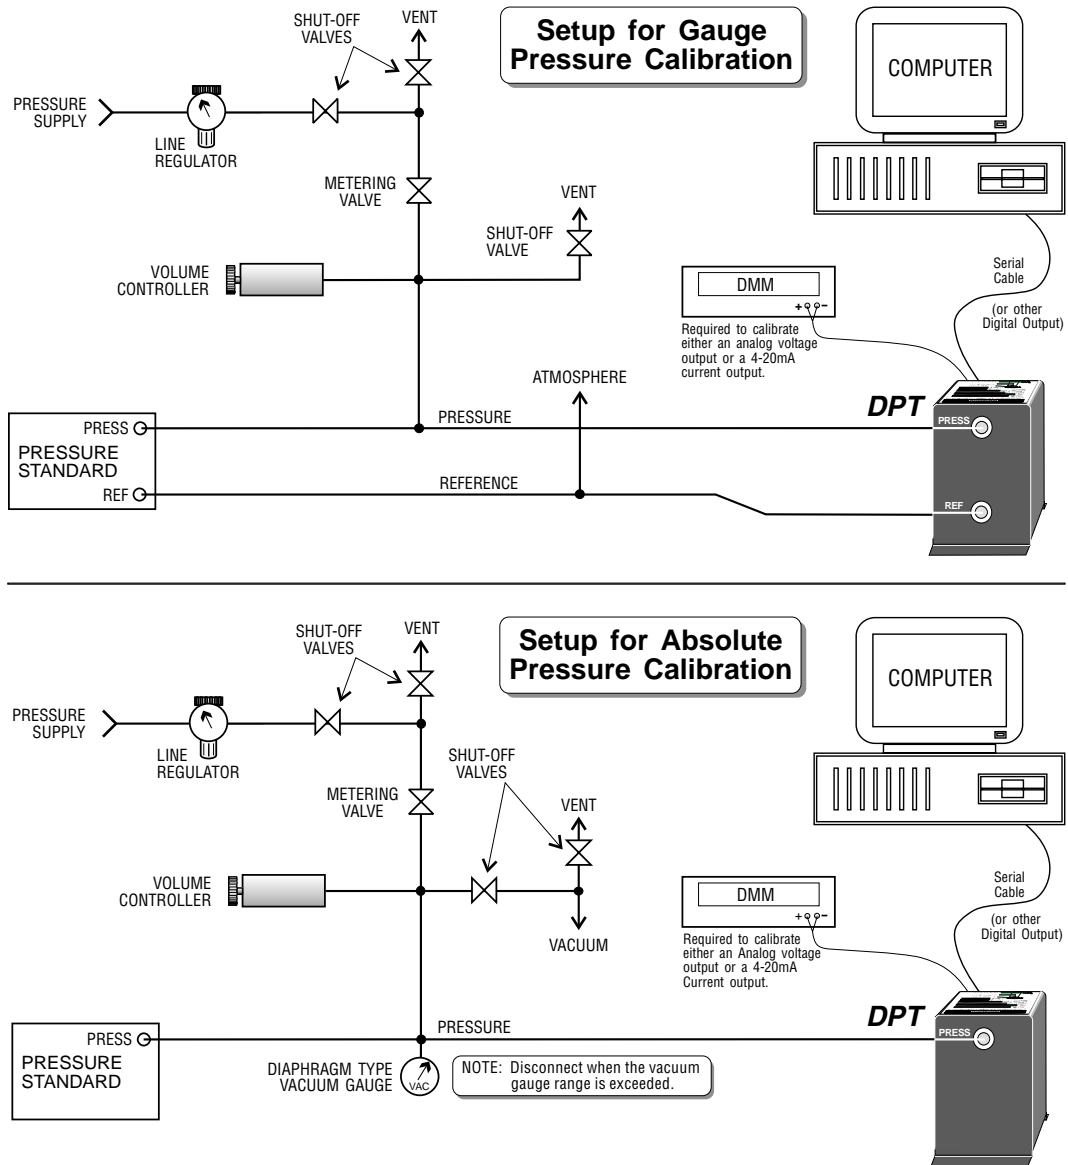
Setup for Gauge Pressure Calibration

SHUT-OFF VALVES

VENT

PRESSURE SUPPLY

LINE REGULATOR

METERING VALVE

VENT

SHUT-OFF VALVE

VOLUME CONTROLLER

COMPUTER

DMM

+ -

Required to calibrate either an analog voltage output or a 4-20mA current output.

Serial Cable

(or other Digital Output)

ATMOSPHERE

PRESSURE

DPT

PRESS

PRESS

PRESSURE STANDARD

REF

REFERENCE

REF

Setup for Absolute Pressure Calibration

SHUT-OFF VALVES

VENT

PRESSURE SUPPLY

LINE REGULATOR

METERING VALVE

SHUT-OFF VALVES

VENT

VOLUME CONTROLLER

VACUUM

COMPUTER

DMM

+ -

Required to calibrate either an Analog voltage output or a 4-20mA Current output.

Serial Cable

(or other Digital Output)

PRESS

PRESSURE STANDARD

PRESSURE

DPT

PRESS

DIAPHRAGM TYPE VACUUM GAUGE

VAC

NOTE: Disconnect when the vacuum gauge range is exceeded.